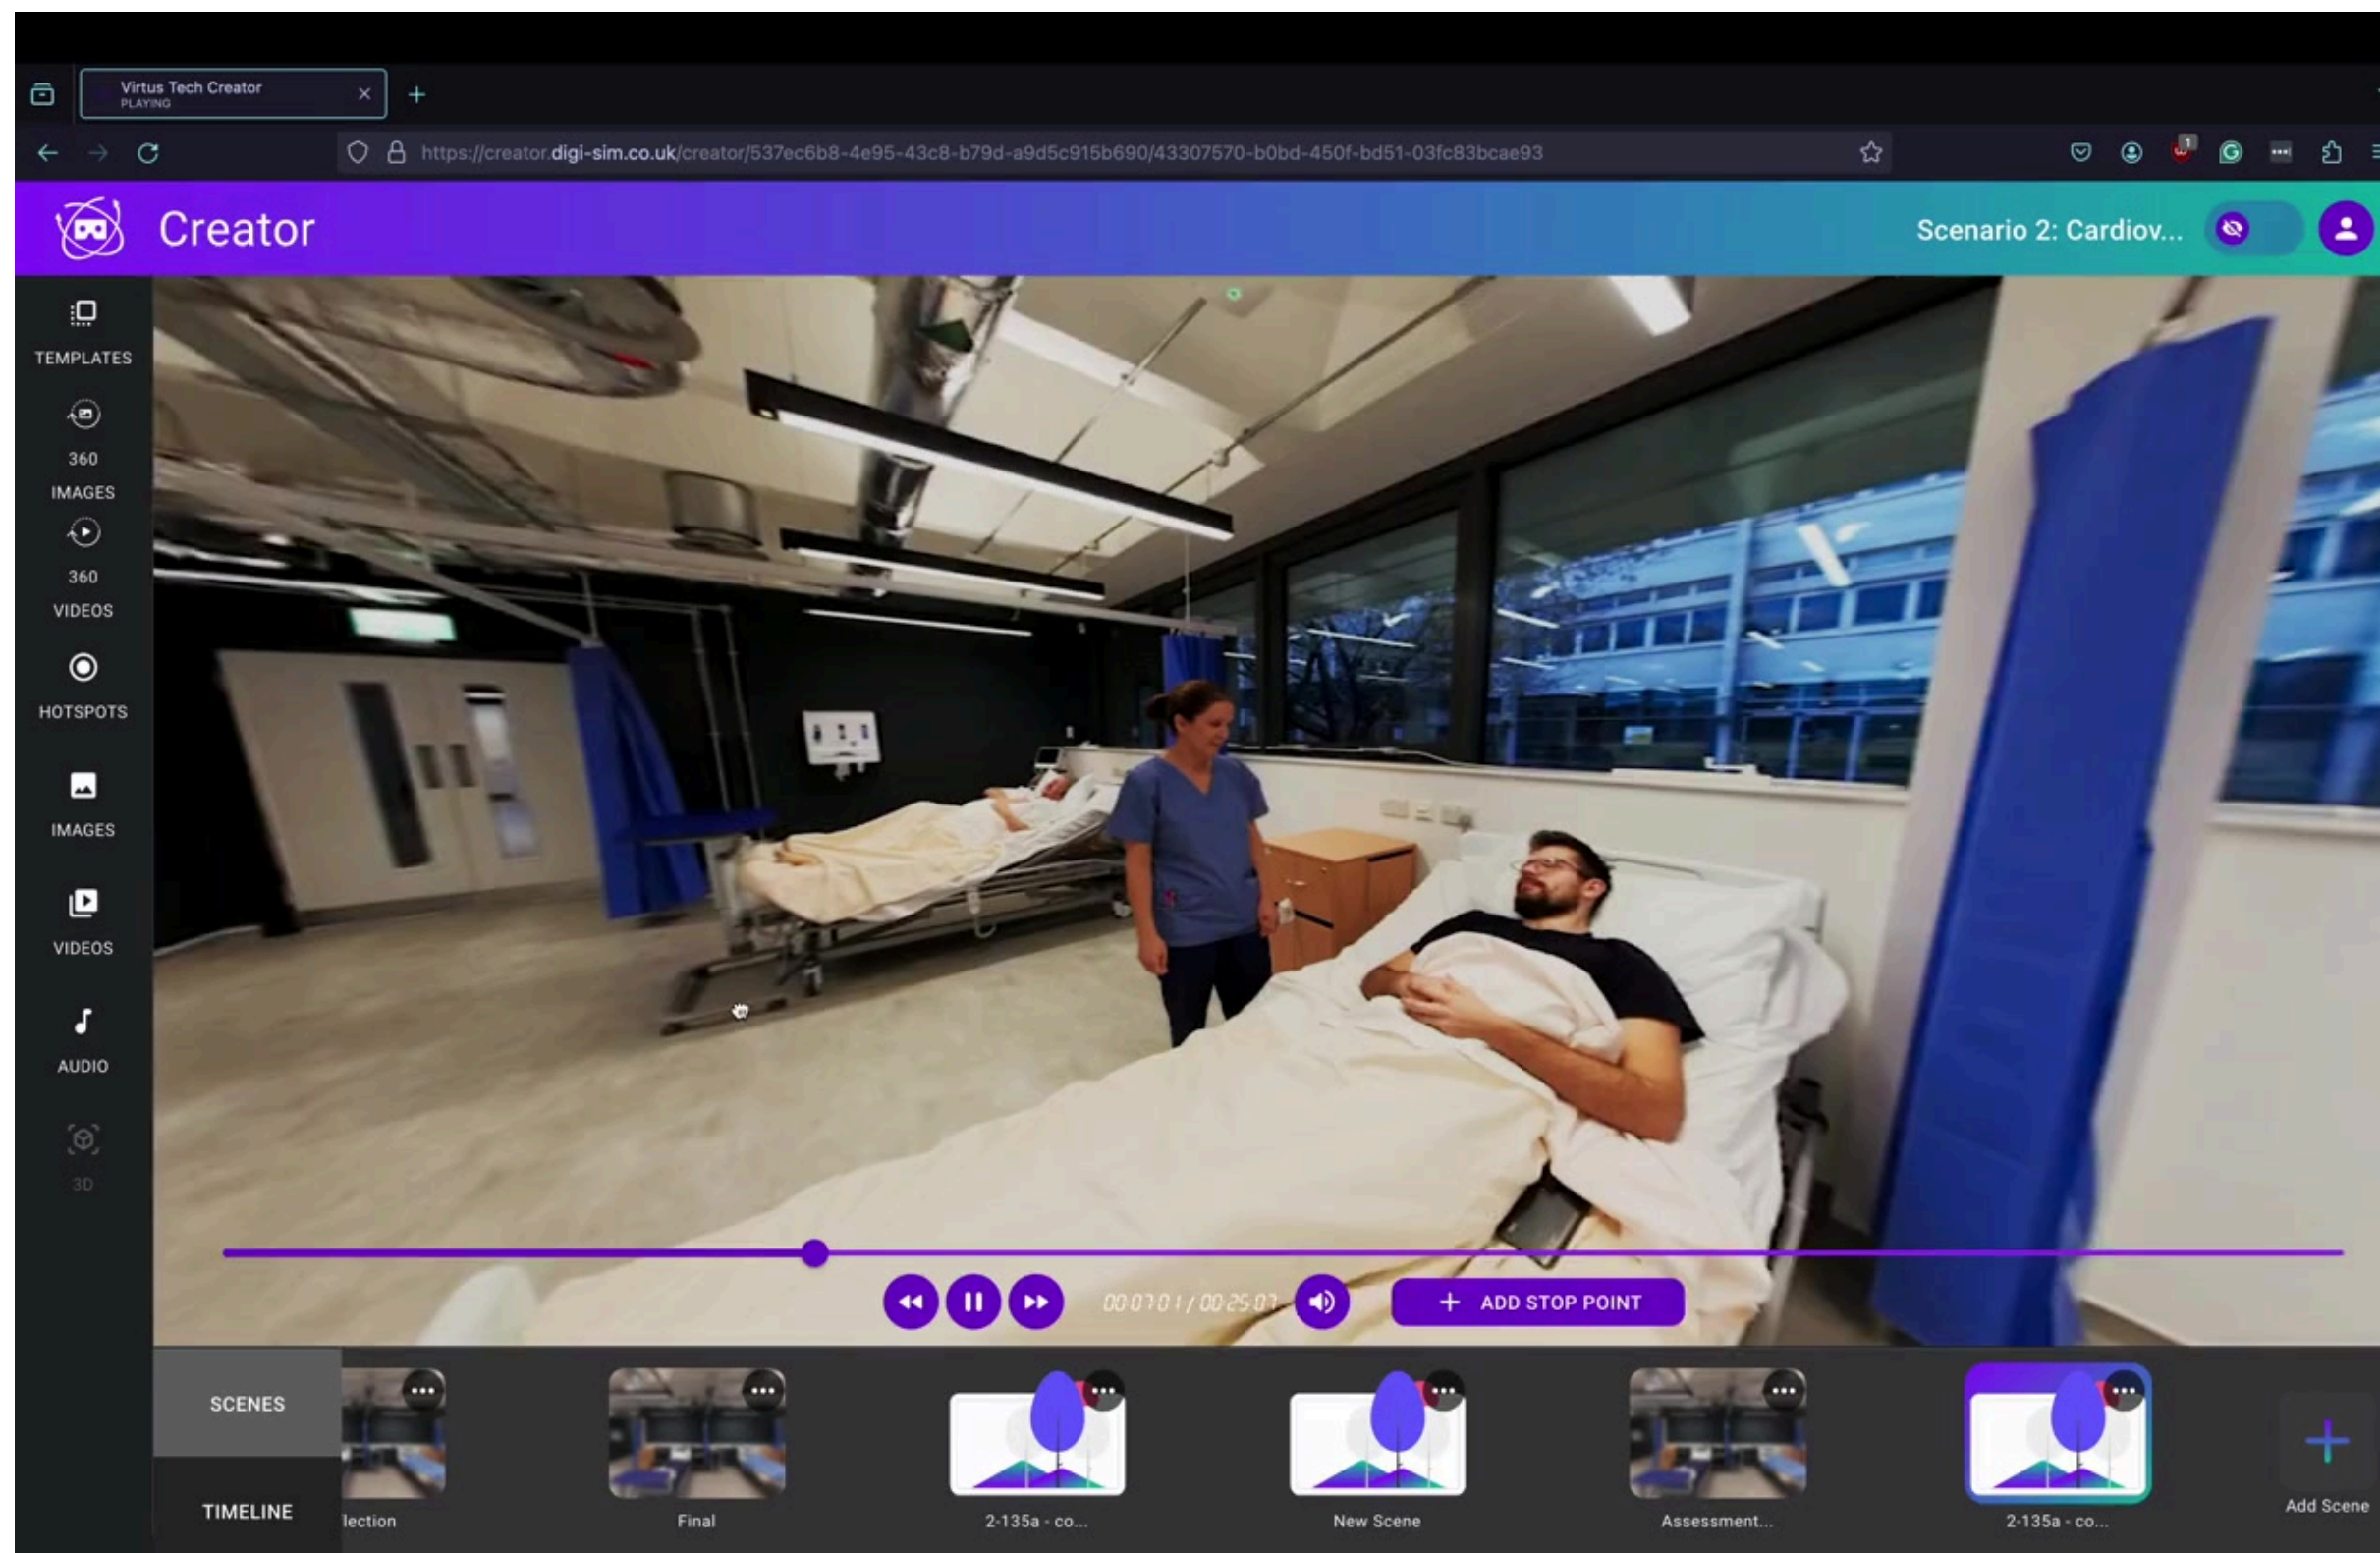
Virtus Tech Creator
PLAYING

https://creator.digi-sim.co.uk/creator/537ec6b8-4e95-43c8-b79d-a9d5c915b690/43307570-b0bd-450f-bd51-03fc83bcae93

Creator

Scenario 2: Cardiov...

TEMPLATES

360 IMAGES

360 VIDEOS

HOTSPOTS

IMAGES

VIDEOS

AUDIO

3D

00:07:01 / 00:25:07

ADD STOP POINT

SCENES

TIMELINE

lection

Final

2-135a - co...

New Scene

Assessment...

2-135a - co...

Add Scene